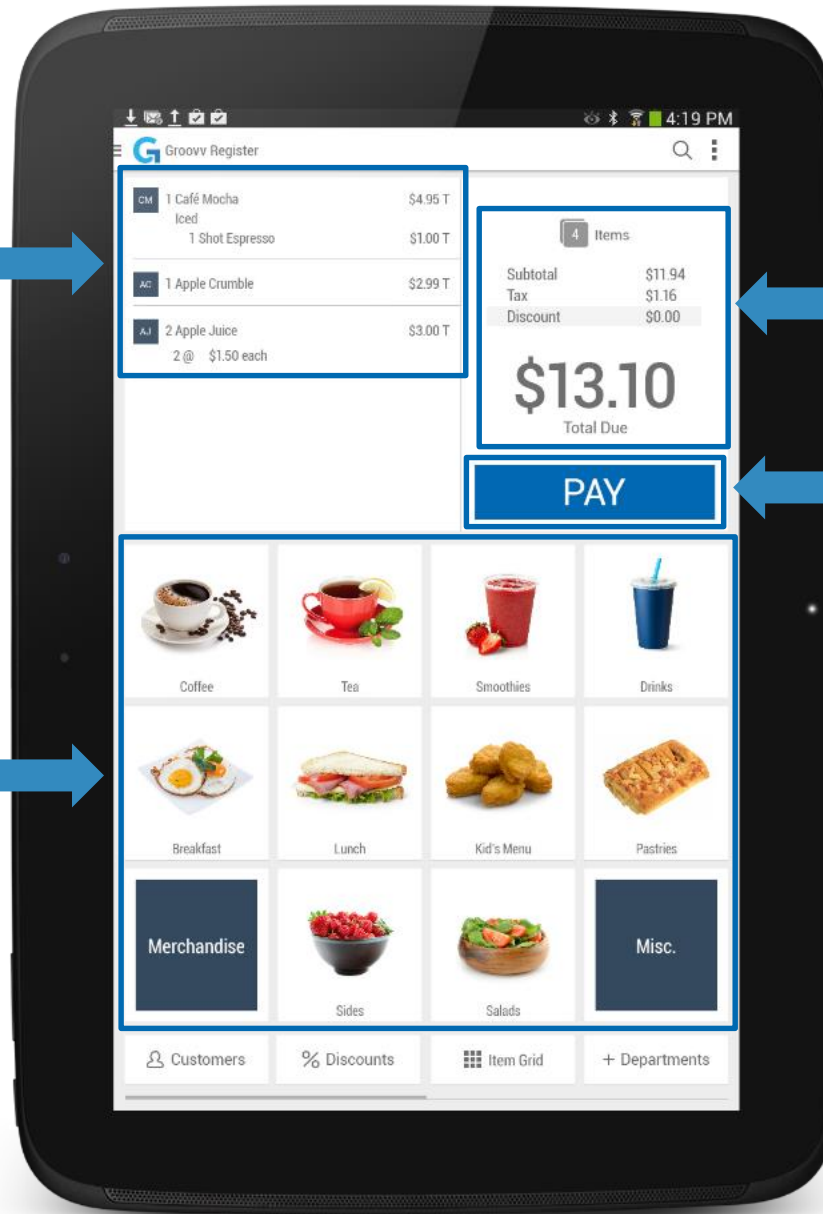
4:19 PM

Groovv Register

CM 1 Café Mocha $4.95 T
Iced
1 Shot Espresso $1.00 T

AC 1 Apple Crumble $2.99 T

AJ 2 Apple Juice $3.00 T
2 @ $1.50 each

4 Items

| Subtotal | $11.94 |
|---|---|
| Tax | $1.16 |
| Discount | $0.00 |

$13.10
Total Due

PAY

Coffee
Tea
Smoothies
Drinks
Breakfast
Lunch
Kid's Menu
Pastries
Merchandise
Sides
Salads
Misc.

Customers
% Discounts
Item Grid
+ Departments